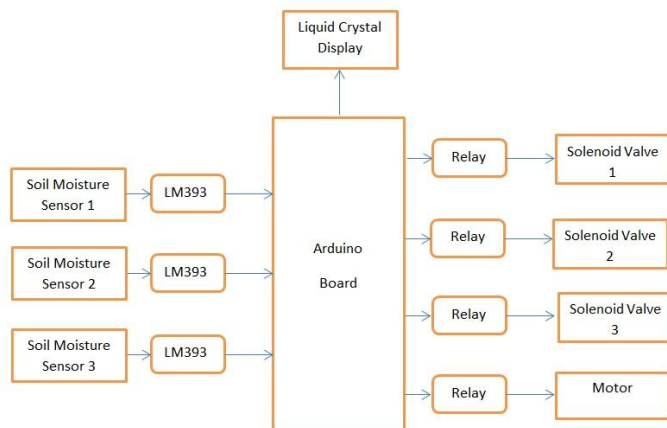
Liquid Crystal Display

Soil Moisture Sensor 1

LM393

Soil Moisture Sensor 2

LM393

Soil Moisture Sensor 3

LM393

Arduino Board

Relay

Solenoid Valve 1

Relay

Solenoid Valve 2

Relay

Solenoid Valve 3

Relay

Motor